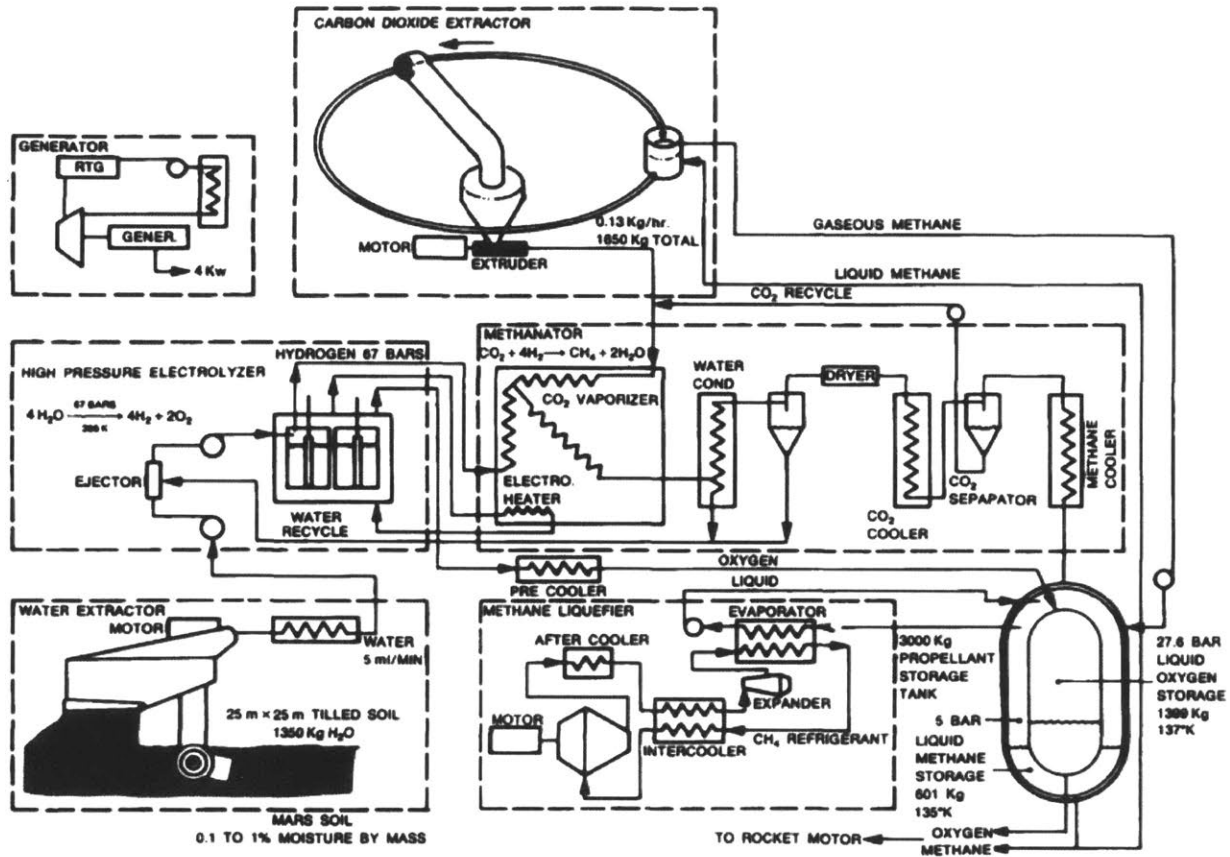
CARBON DIOXIDE EXTRACTOR

GENERATOR
RTG
GENER.
4 Kw

MOTOR
EXTRUDER
0.13 Kg/hr.
1650 Kg TOTAL

GASEOUS METHANE
LIQUID METHANE
$CO_2$ RECYCLE

METHANATOR
$CO_2 + 4H_2 \rightarrow CH_4 + 2H_2O$

HIGH PRESSURE ELECTROLYZER
HYDROGEN 67 BARS
$4H_2O \xrightarrow[366 K]{67 BARS} 4H_2 + 2O_2$
EJECTOR
WATER RECYCLE
$CO_2$ VAPORIZER
ELECTRO. HEATER
WATER COND
DRYER
$CO_2$ COOLER
$CO_2$ SEPAPATOR
METHANE COOLER

OXYGEN
PRE COOLER
LIQUID

WATER EXTRACTOR
MOTOR
WATER 5 ml/MIN
25 m × 25 m TILLED SOIL
1350 Kg $H_2O$
MARS SOIL
0.1 TO 1% MOISTURE BY MASS

METHANE LIQUEFIER
AFTER COOLER
EVAPORATOR
EXPANDER
MOTOR
INTERCOOLER
$CH_4$ REFRIGERANT

3000 Kg PROPELLANT STORAGE TANK
27.6 BAR LIQUID OXYGEN STORAGE 1399 Kg 137°K
5 BAR LIQUID METHANE STORAGE 601 Kg 135°K

TO ROCKET MOTOR
OXYGEN
METHANE